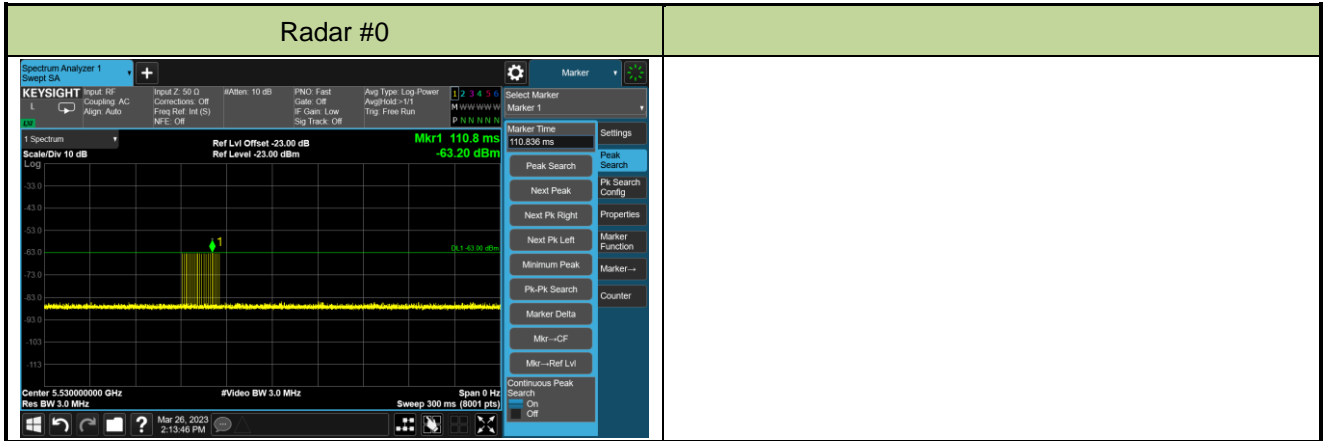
| Radar #0 | |
|---|---|
| | |

Spectrum Analyzer 1
Swept SA

Marker

KEYSIGHT Input: RF
Coupling: AC
Align: Auto

Input Z: 50 Ω
Corrections: Off
Freq Ref: Int (S)
NFE: Off

#Atten: 10 dB

PNO: Fast
Gate: Off
IF Gain: Low
Sig Track: Off

Avg Type: Log-Power
Avg|Hold:>1/1
Trig: Free Run

1 2 3 4 5 6
M W W W W W
P N N N N N

Select Marker
Marker 1

1 Spectrum

Scale/Div 10 dB
Log

Ref Lvl Offset -23.00 dB
Ref Level -23.00 dBm

Mkr1 110.8 ms
-63.20 dBm

-33.0
-43.0
-53.0
-63.0
-73.0
-83.0
-93.0
-103
-113

1

DL1 -63.00 dBm

Center 5.530000000 GHz
Res BW 3.0 MHz

#Video BW 3.0 MHz

Span 0 Hz
Sweep 300 ms (8001 pts)

Marker Time
110.836 ms

Peak Search
Next Peak
Next Pk Right
Next Pk Left
Minimum Peak
Pk-Pk Search
Marker Delta
Mkr→CF
Mkr→Ref Lvl

Continuous Peak Search
On
Off

Settings
Peak Search
Pk Search Config
Properties
Marker Function
Marker→
Counter

Mar 26, 2023
2:13:46 PM